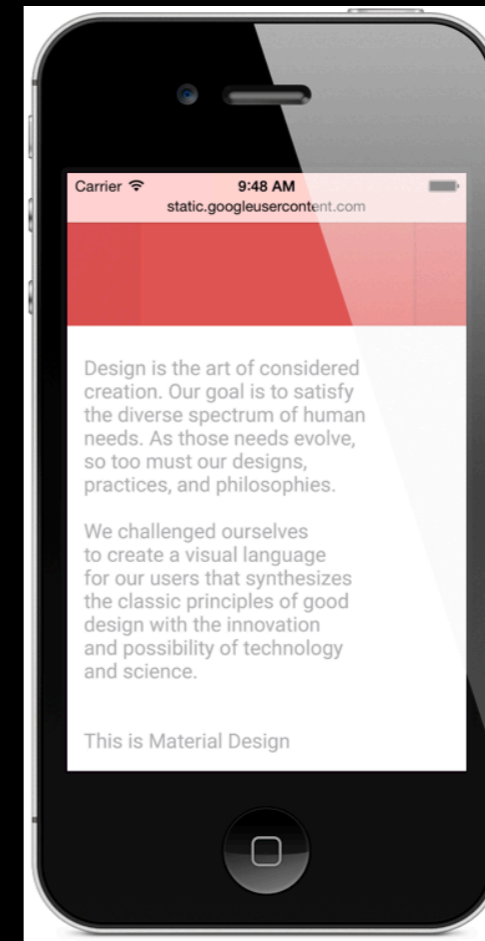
Carrier
9:48 AM
static.googleusercontent.com

Design is the art of considered creation. Our goal is to satisfy the diverse spectrum of human needs. As those needs evolve, so too must our designs, practices, and philosophies.

We challenged ourselves to create a visual language for our users that synthesizes the classic principles of good design with the innovation and possibility of technology and science.

This is Material Design